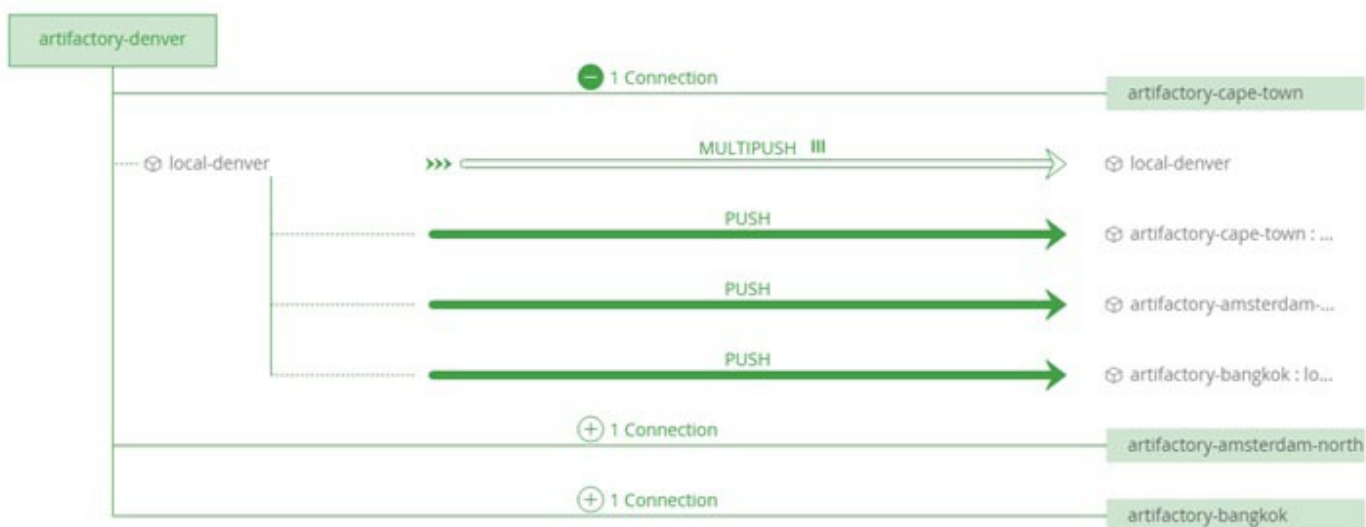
artifactory-denver

1 Connection

artifactory-cape-town

local-denver

MULTIPUSH

local-denver

PUSH

artifactory-cape-town : ...

PUSH

artifactory-amsterdam-...

PUSH

artifactory-bangkok : lo...

1 Connection

artifactory-amsterdam-north

1 Connection

artifactory-bangkok